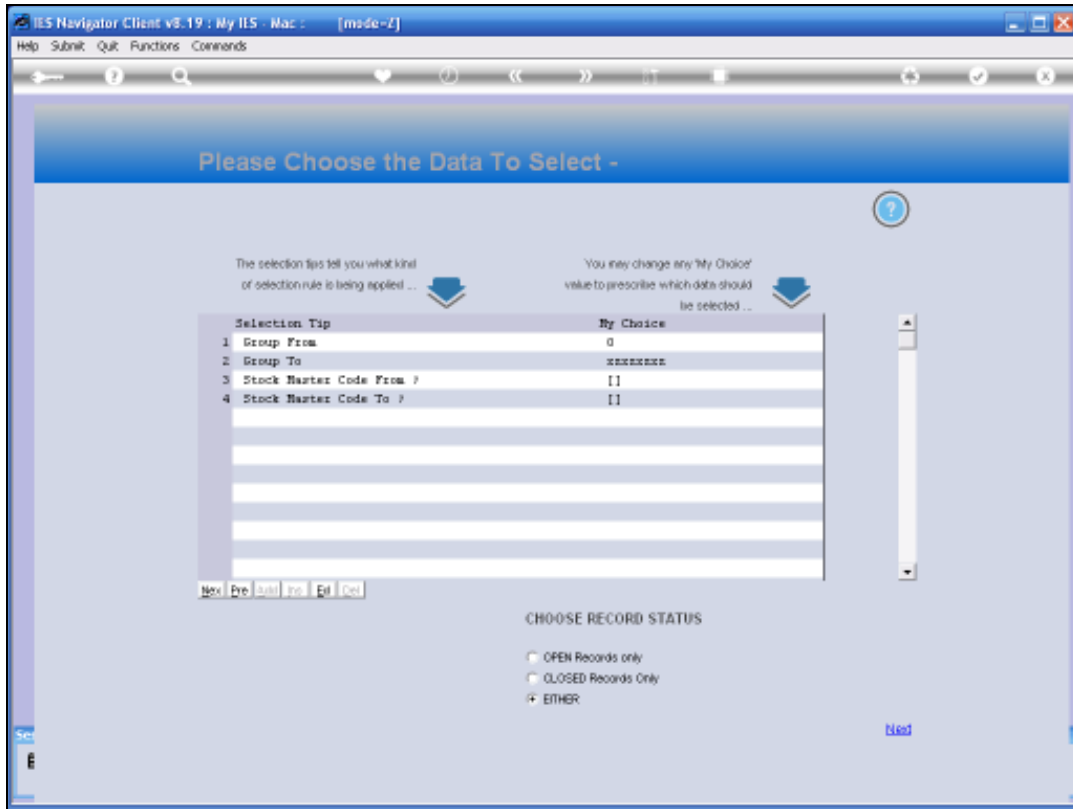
IES Navigator Client v8.19 : My IES - Mac : [mode=Z]

Help Submit Quit Functions Commands

Please Choose the Data To Select -

The selection tips tell you what kind of selection rule is being applied ...

You may change any 'My Choice' value to prescribe which data should be selected ...

| | Selection Tip | My Choice |
|---|---|---|
| 1 | Group From | 0 |
| 2 | Group To | xxxxxxxx |
| 3 | Stock Master Code From ? | [] |
| 4 | Stock Master Code To ? | [] |

Nex Pre Add Ins Ed Del

CHOOSE RECORD STATUS

OPEN Records only

CLOSED Records Only

EITHER

Next